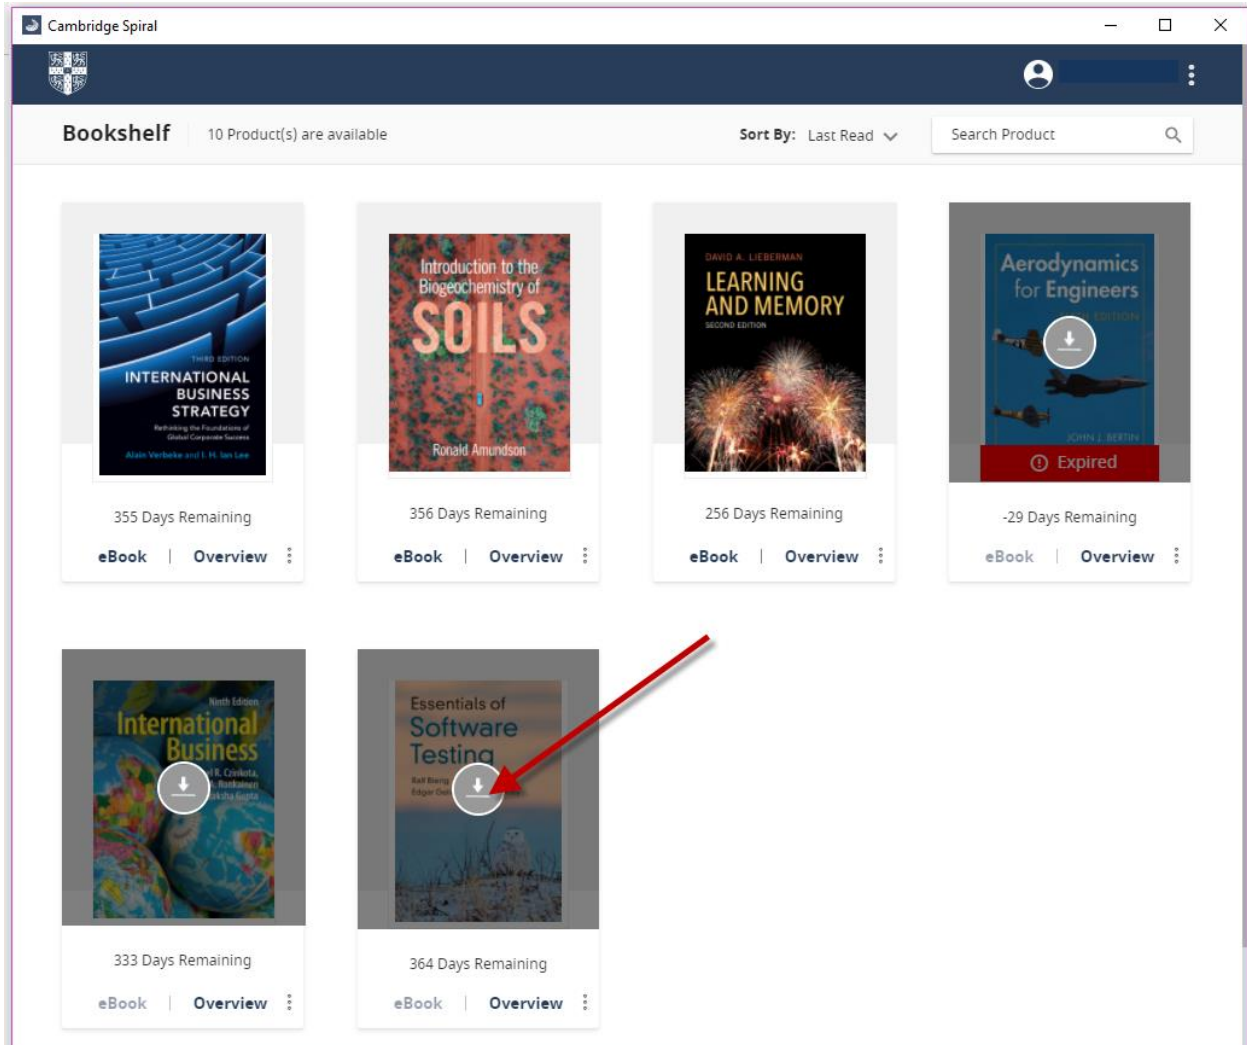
Cambridge Spiral

Bookshelf 10 Product(s) are available Sort By: Last Read Search Product

THIRD EDITION
INTERNATIONAL BUSINESS STRATEGY
Rethinking the Foundations of Global Corporate Success
Alain Verbeke and I. H. Ian Lee

355 Days Remaining
eBook | Overview

Introduction to the Biogeochemistry of SOILS
Ronald Amundson

356 Days Remaining
eBook | Overview

DAVID A. LIEBERMAN
LEARNING AND MEMORY
SECOND EDITION

256 Days Remaining
eBook | Overview

Aerodynamics for Engineers
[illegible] EDITION
JOHN J. BERTIN

Expired

-29 Days Remaining
eBook | Overview

Ninth Edition
International Business
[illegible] R. Czinkota, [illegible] Ronkainen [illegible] Gupta

333 Days Remaining
eBook | Overview

Essentials of Software Testing
Ralf Bierig
Edgar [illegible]

364 Days Remaining
eBook | Overview